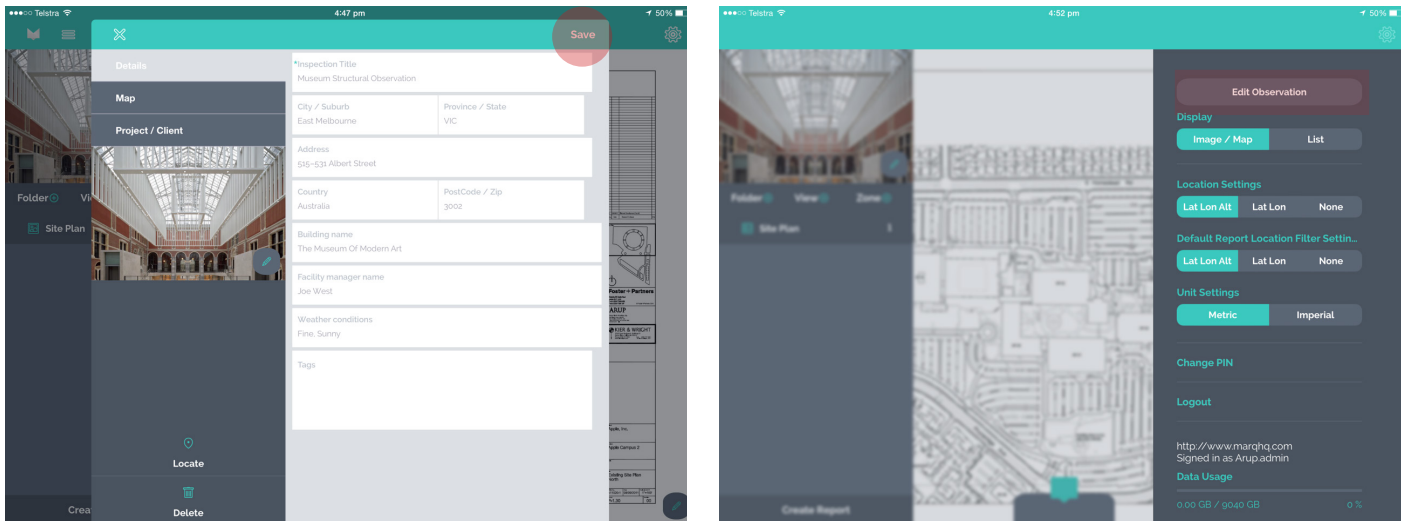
●●●○○ Telstra 4:47 pm 50%

Save

Details

Map

Project / Client

*Inspection Title
Museum Structural Observation

City / Suburb
East Melbourne

Province / State
VIC

Address
515-531 Albert Street

Country
Australia

PostCode / Zip
3002

Building name
The Museum Of Modern Art

Facility manager name
Joe West

Weather conditions
Fine, Sunny

Tags

Locate

Delete

Folder

Site Plan

Crea

Foster + Partners

ARUP

●●●○○ Telstra 4:52 pm 50%

Edit Observation

Display

Image / Map | List

Location Settings

Lat Lon Alt | Lat Lon | None

Default Report Location Filter Settin...

Lat Lon Alt | Lat Lon | None

Unit Settings

Metric | Imperial

Change PIN

Logout

http://www.marqhq.com
Signed in as Arup.admin

Data Usage

0.00 GB / 9040 GB 0 %

Folder View Zone

Site Plan

Create Report